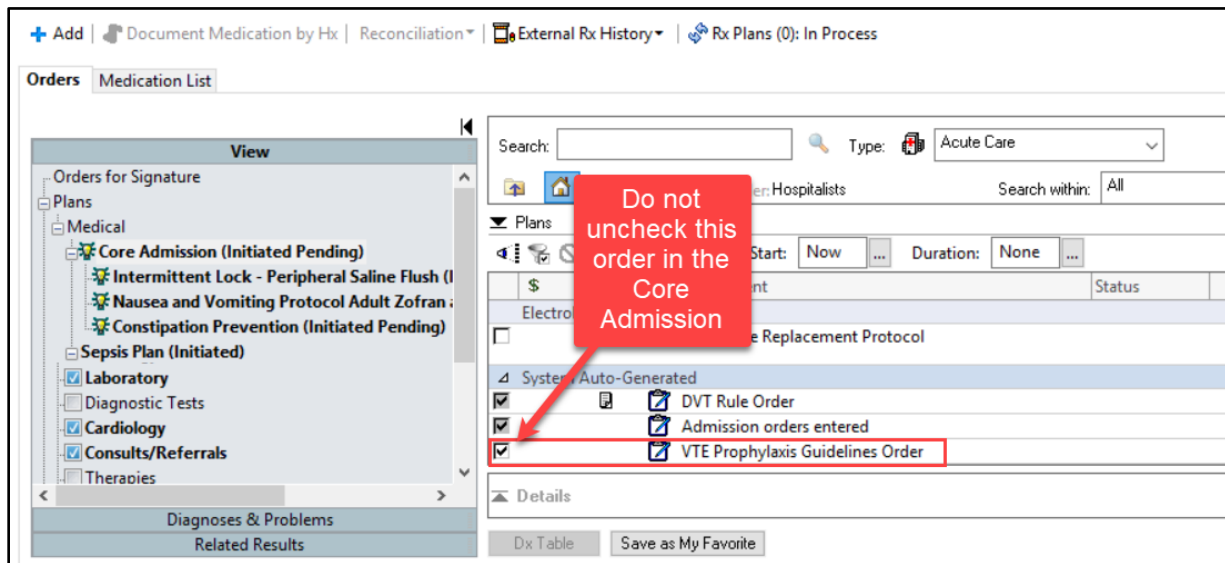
+ Add | Document Medication by Hx | Reconciliation | External Rx History | Rx Plans (0): In Process

Orders | Medication List

View

Orders for Signature
Plans
Medical
Core Admission (Initiated Pending)
Intermittent Lock - Peripheral Saline Flush (I
Nausea and Vomiting Protocol Adult Zofran a
Constipation Prevention (Initiated Pending)
Sepsis Plan (Initiated)
Laboratory
Diagnostic Tests
Cardiology
Consults/Referrals
Therapies

Diagnoses & Problems
Related Results

Search: Type: Acute Care

er: Hospitalists Search within: All

Plans

Start: Now ... Duration: None ...

$ nt Status

Electro

e Replacement Protocol

System Auto-Generated

DVT Rule Order
Admission orders entered
VTE Prophylaxis Guidelines Order

Details

Dx Table Save as My Favorite

Do not uncheck this order in the Core Admission